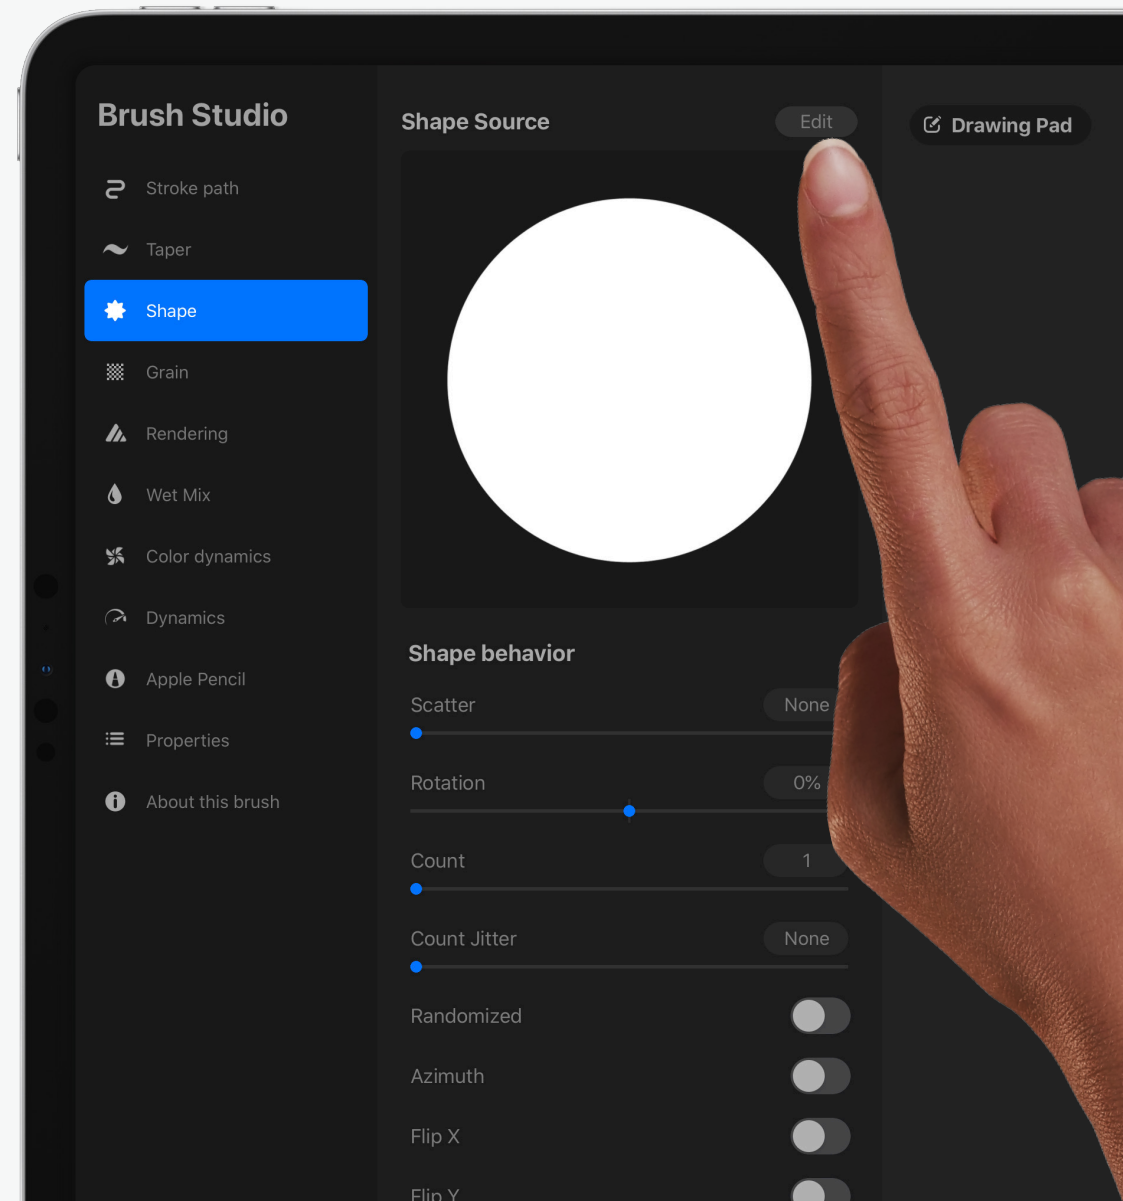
Brush Studio

Stroke path

Taper

Shape

Grain

Rendering

Wet Mix

Color dynamics

Dynamics

Apple Pencil

Properties

About this brush

Shape Source

Edit

Drawing Pad

Shape behavior

Scatter

None

Rotation

0%

Count

1

Count Jitter

None

Randomized

Azimuth

Flip X

Flip Y